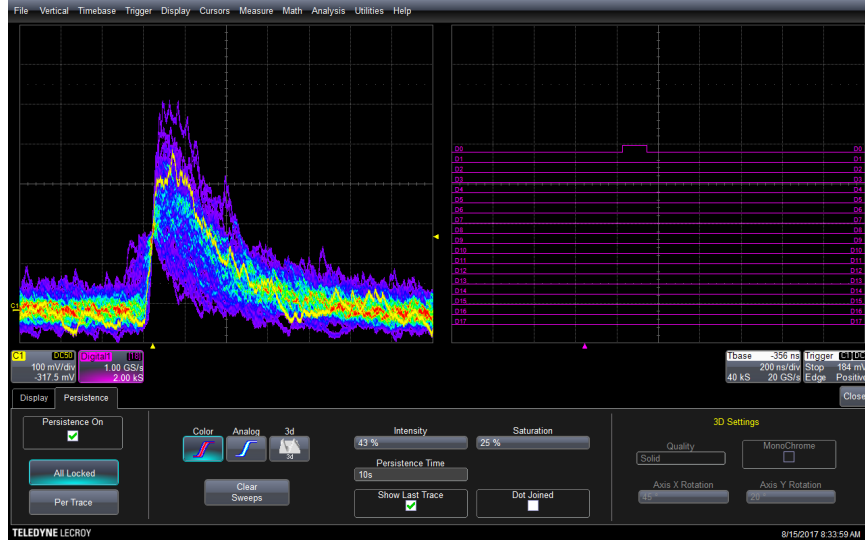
File Vertical Timebase Trigger Display Cursors Measure Math Analysis Utilities Help

C1

D0 D1 D2 D3 D4 D5 D6 D7 D8 D9 D10 D11 D12 D13 D14 D15 D16 D17

D0 D1 D2 D3 D4 D5 D6 D7 D8 D9 D10 D11 D12 D13 D14 D15 D16 D17

C1 DC50
100 mV/div
-317.5 mV

Digital1 [18]
1.00 GS/s
2.00 kS

Tbase -356 ns
200 ns/div
40 kS 20 GS/s

Trigger C1 DC
Stop 184 mV
Edge Positive

Display Persistence

Close

Persistence On

All Locked

Per Trace

Color Analog 3d

3d

Clear Sweeps

Intensity
43 %

Saturation
25 %

Persistence Time
10s

Show Last Trace

Dot Joined

3D Settings

Quality
Solid

MonoChrome

Axis X Rotation
45 °

Axis Y Rotation
20 °

TELEDYNE LECROY

8/15/2017 8:33:59 AM